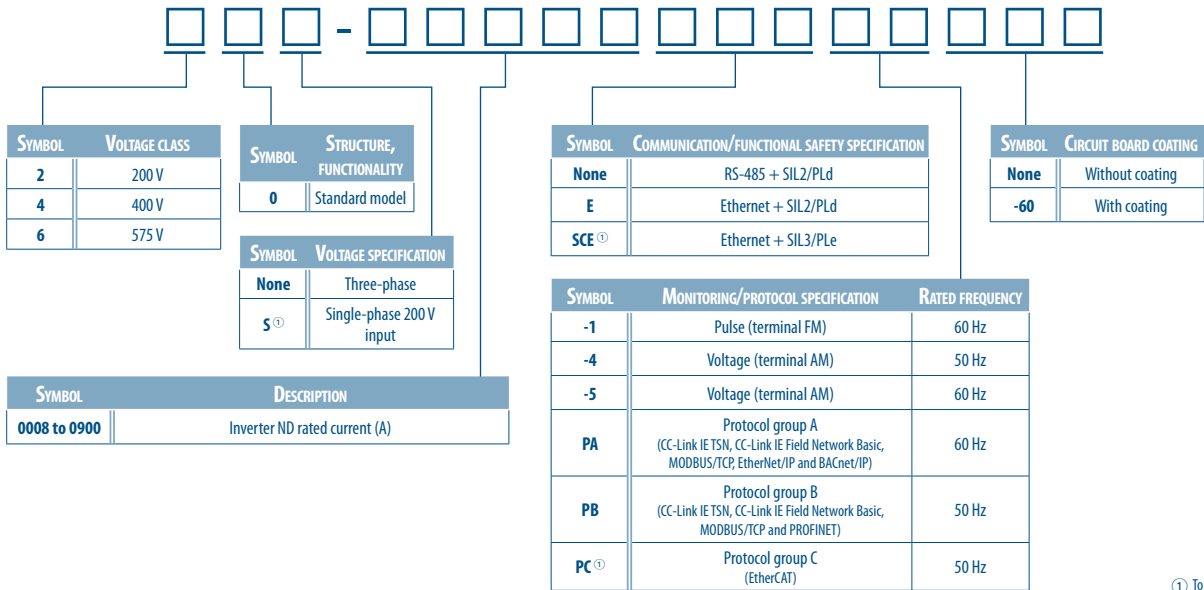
| Symbol | Voltage class |
|---|---|
| 2 | 200 V |
| 4 | 400 V |
| 6 | 575 V |

| Symbol | Structure, functionality |
|---|---|
| 0 | Standard model |

| Symbol | Voltage specification |
|---|---|
| None | Three-phase |
| S ① | Single-phase 200 V input |

| Symbol | Description |
|---|---|
| 0008 to 0900 | Inverter ND rated current (A) |

| Symbol | Communication/functional safety specification |
|---|---|
| None | RS-485 + SIL2/PLd |
| E | Ethernet + SIL2/PLd |
| SCE ① | Ethernet + SIL3/PLe |

| Symbol | Monitoring/protocol specification | Rated frequency |
|---|---|---|
| -1 | Pulse (terminal FM) | 60 Hz |
| -4 | Voltage (terminal AM) | 50 Hz |
| -5 | Voltage (terminal AM) | 60 Hz |
| PA | Protocol group A (CC-Link IE TSN, CC-Link IE Field Network Basic, MODBUS/TCP, EtherNet/IP and BACnet/IP) | 60 Hz |
| PB | Protocol group B (CC-Link IE TSN, CC-Link IE Field Network Basic, MODBUS/TCP and PROFINET) | 50 Hz |
| PC ① | Protocol group C (EtherCAT) | 50 Hz |

| Symbol | Circuit board coating |
|---|---|
| None | Without coating |
| -60 | With coating |

① To